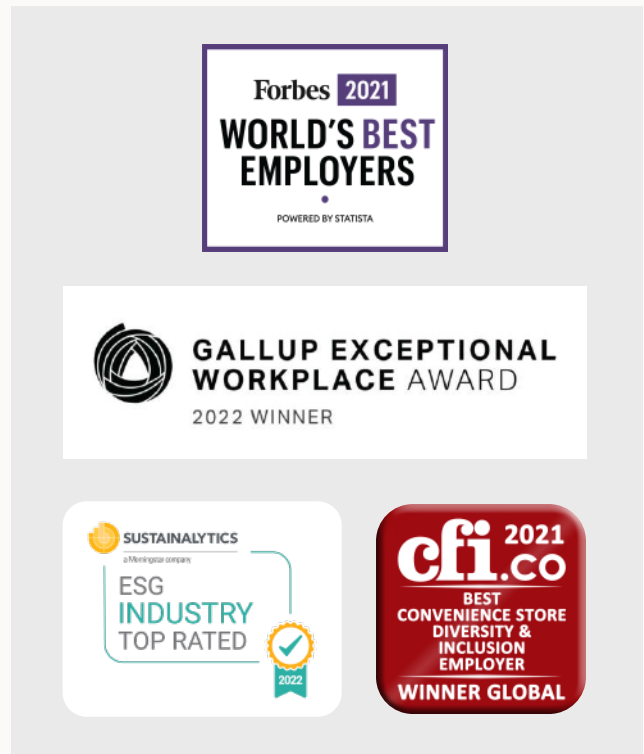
Forbes 2021
WORLD'S BEST EMPLOYERS
POWERED BY STATISTA

GALLUP EXCEPTIONAL WORKPLACE AWARD
2022 WINNER

SUSTAINALYTICS
a Morningstar company
ESG
INDUSTRY
TOP RATED
2022

cfi.co 2021
BEST CONVENIENCE STORE DIVERSITY & INCLUSION EMPLOYER
WINNER GLOBAL